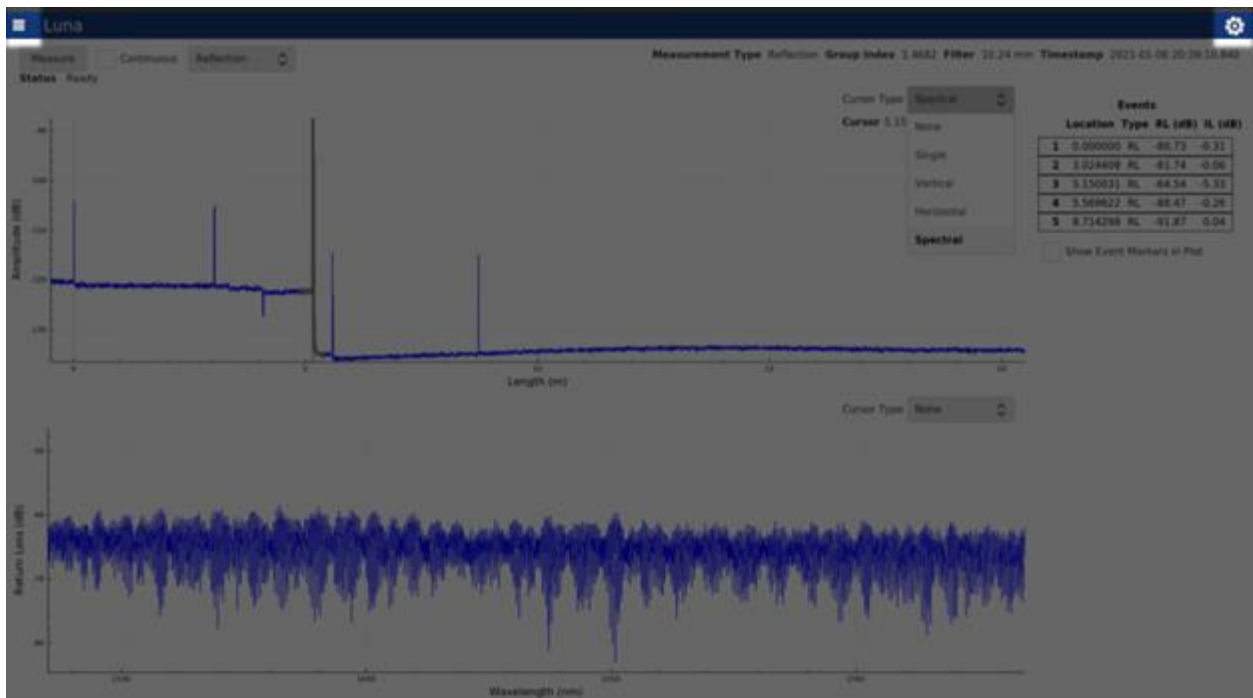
Luna

Measure Continuous Reflection

Status Ready

Measurement Type Reflection Group Index 1.4682 Filter 10.24 mm Timestamp 2021-01-08 20:39:10.840

Cursor Type Spectral

Cursor 5.15

None
Single
Vertical
Horizontal
Spectral

Events

| | Location | Type | RL (dB) | IL (dB) |
|---|---|---|---|---|
| 1 | 0.000000 | RL | -80.73 | -0.31 |
| 2 | 3.024408 | RL | -81.74 | -0.06 |
| 3 | 5.150031 | RL | -64.54 | -5.33 |
| 4 | 5.569622 | RL | -88.47 | -0.26 |
| 5 | 8.714298 | RL | -91.87 | 0.04 |

Show Event Markers in Plot

Amplitude (dB)

Length (m)

Cursor Type None

Return Loss (dB)

Wavelength (nm)